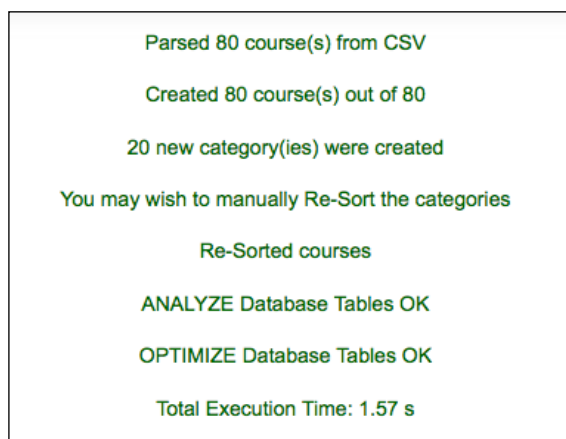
Parsed 80 course(s) from CSV

Created 80 course(s) out of 80

20 new category(ies) were created

You may wish to manually Re-Sort the categories

Re-Sorted courses

ANALYZE Database Tables OK

OPTIMIZE Database Tables OK

Total Execution Time: 1.57 s